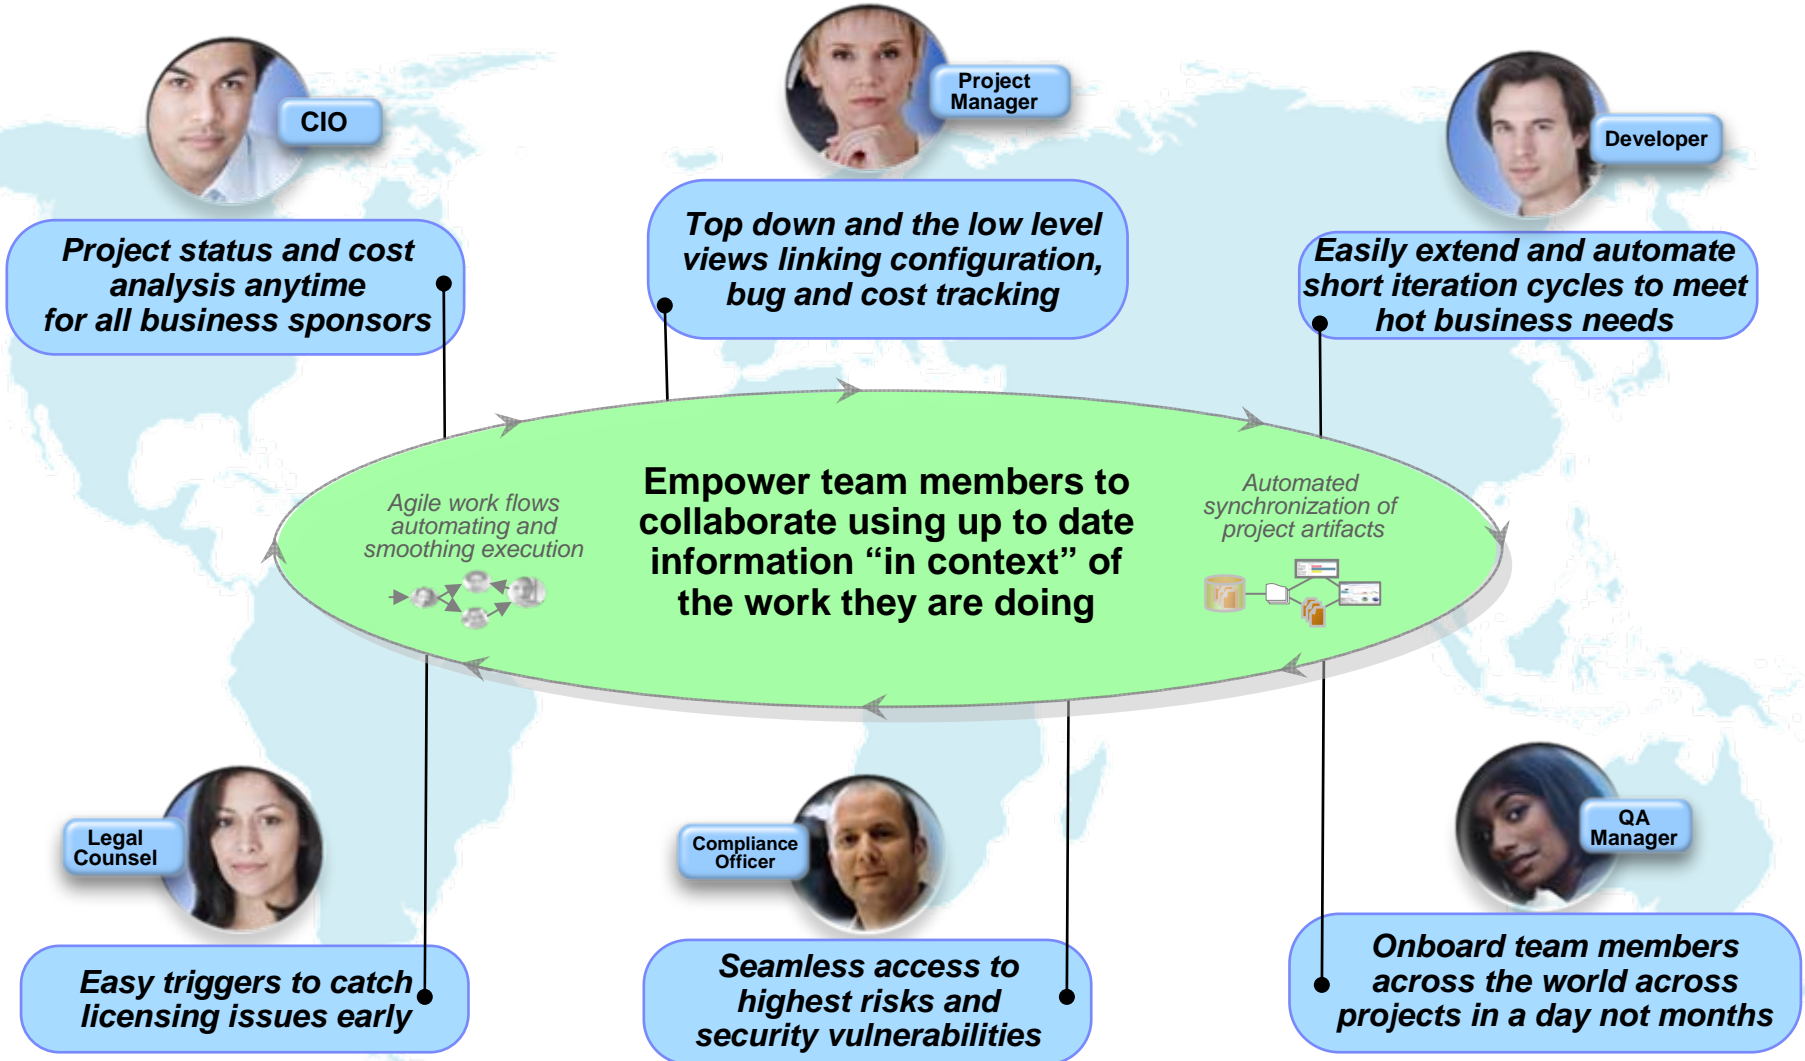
CIO

Project status and cost analysis anytime for all business sponsors

Project Manager

Top down and the low level views linking configuration, bug and cost tracking

Developer

Easily extend and automate short iteration cycles to meet hot business needs

Agile work flows automating and smoothing execution

Empower team members to collaborate using up to date information “in context” of the work they are doing

Automated synchronization of project artifacts

Legal Counsel

Easy triggers to catch licensing issues early

Compliance Officer

Seamless access to highest risks and security vulnerabilities

QA Manager

Onboard team members across the world across projects in a day not months